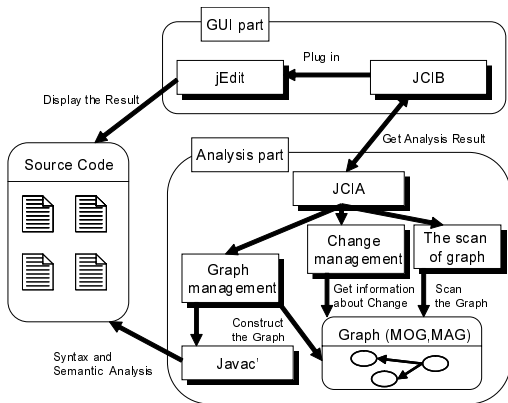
GUI part

Plug in

jEdit

JCIB

Display the Result

Get Analysis Result

Source Code

Analysis part

JCIA

Change management

The scan of graph

Graph management

Get information about Change

Scan the Graph

Construct the Graph

Graph (MOG,MAG)

Syntax and Semantic Analysis

Javac'